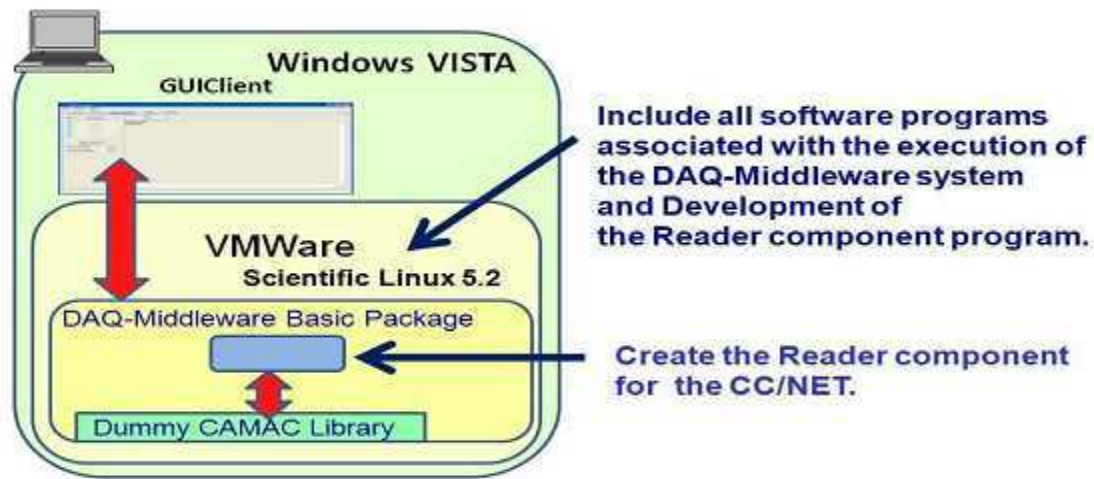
Windows VISTA

GUIClient

VMWare

Scientific Linux 5.2

DAQ-Middleware Basic Package

Dummy CAMAC Library

Include all software programs associated with the execution of the DAQ-Middleware system and Development of the Reader component program.

Create the Reader component for the CC/NET.